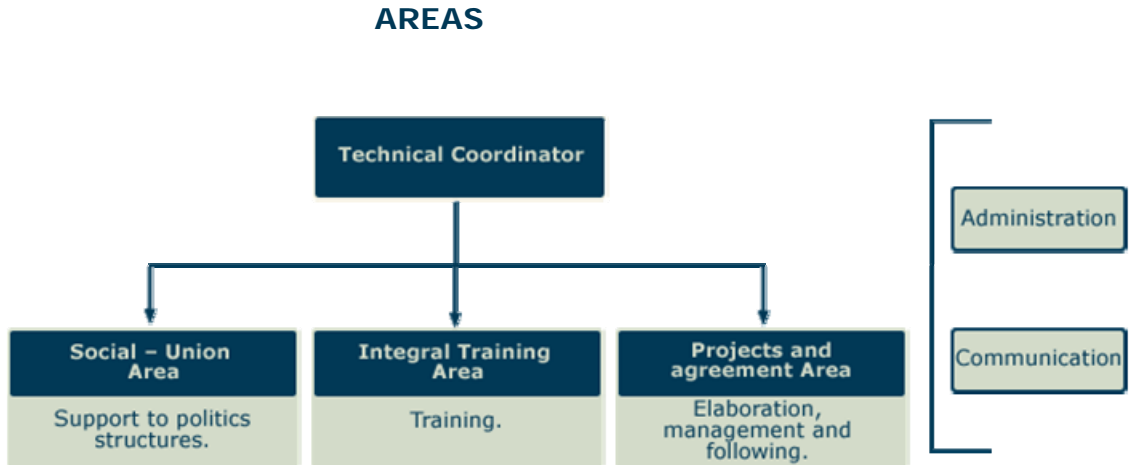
AREAS

Technical Coordinator

Social – Union Area

Support to politics structures.

Integral Training Area

Training.

Projects and agreement Area

Elaboration, management and following.

Administration

Communication